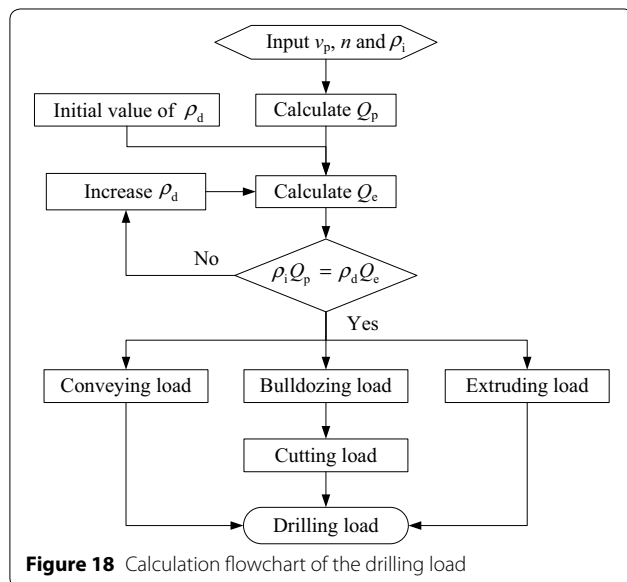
Input $v_p$, $n$ and $\rho_i$

Initial value of $\rho_d$

Calculate $Q_p$

Increase $\rho_d$

Calculate $Q_e$

No

$\rho_i Q_p = \rho_d Q_e$

Yes

Conveying load

Bulldozing load

Extruding load

Cutting load

Drilling load

**Figure 18** Calculation flowchart of the drilling load